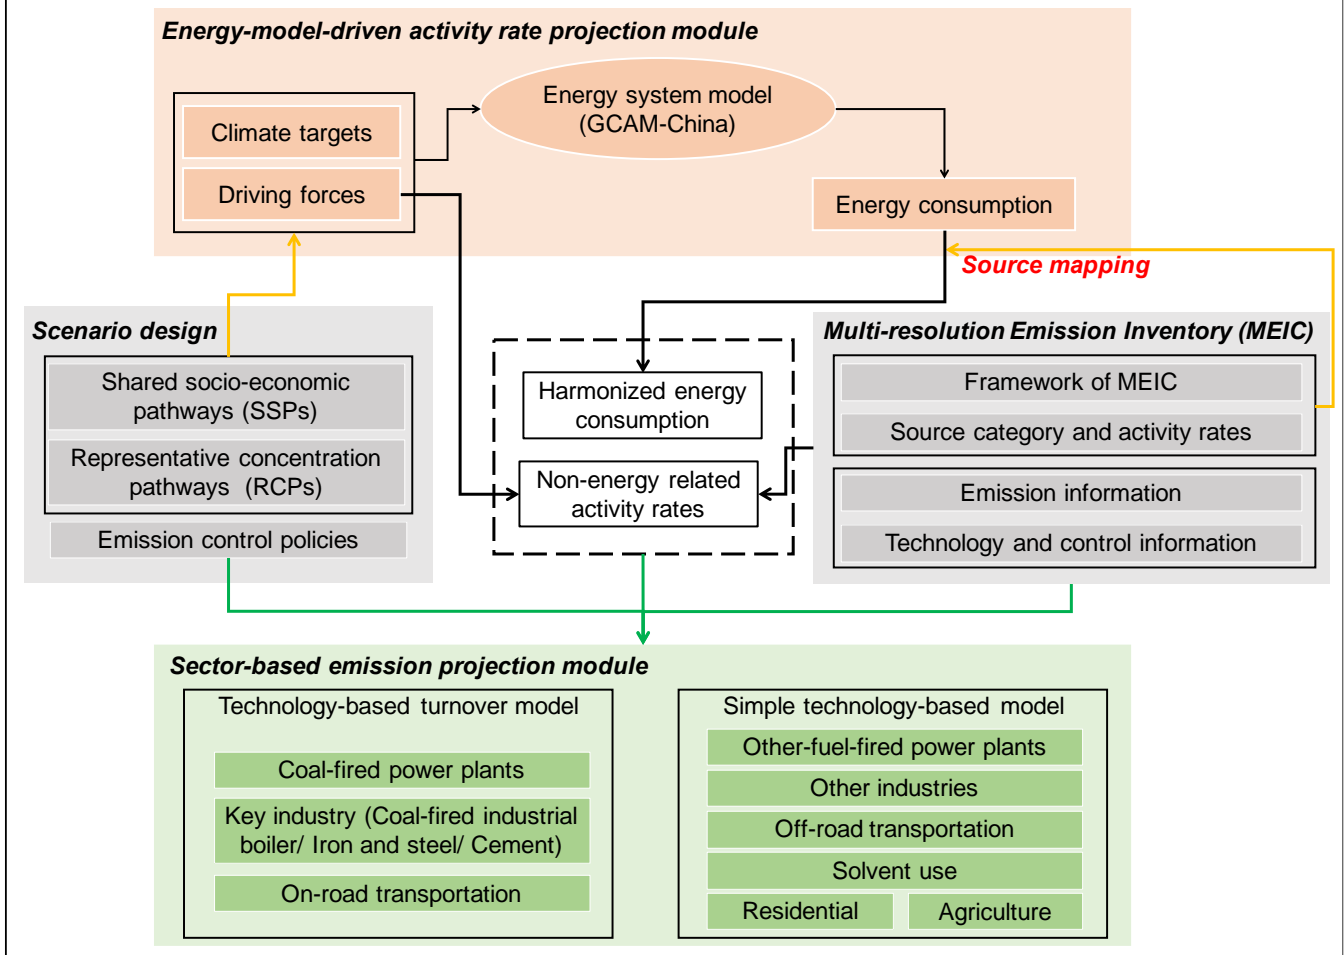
Energy-model-driven activity rate projection module

Climate targets

Driving forces

Energy system model (GCAM-China)

Energy consumption

Source mapping

Scenario design

Shared socio-economic pathways (SSPs)

Representative concentration pathways (RCPs)

Emission control policies

Harmonized energy consumption

Non-energy related activity rates

Multi-resolution Emission Inventory (MEIC)

Framework of MEIC

Source category and activity rates

Emission information

Technology and control information

Sector-based emission projection module

Technology-based turnover model

Coal-fired power plants

Key industry (Coal-fired industrial boiler/ Iron and steel/ Cement)

On-road transportation

Simple technology-based model

Other-fuel-fired power plants

Other industries

Off-road transportation

Solvent use

Residential

Agriculture